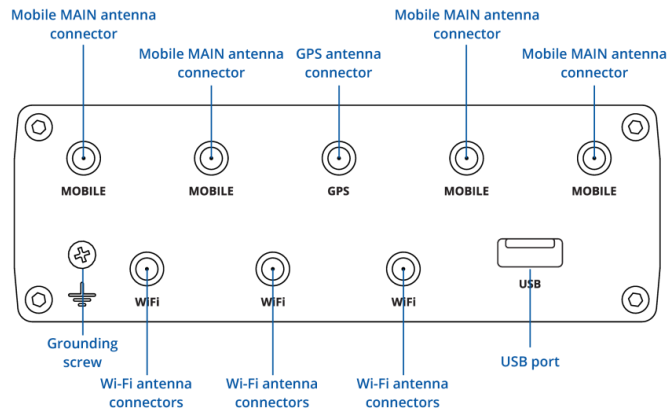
Mobile MAIN antenna connector

Mobile MAIN antenna connector

GPS antenna connector

Mobile MAIN antenna connector

Mobile MAIN antenna connector

MOBILE

MOBILE

GPS

MOBILE

MOBILE

WiFi

WiFi

WiFi

USB

Grounding screw

Wi-Fi antenna connectors

Wi-Fi antenna connectors

Wi-Fi antenna connectors

USB port